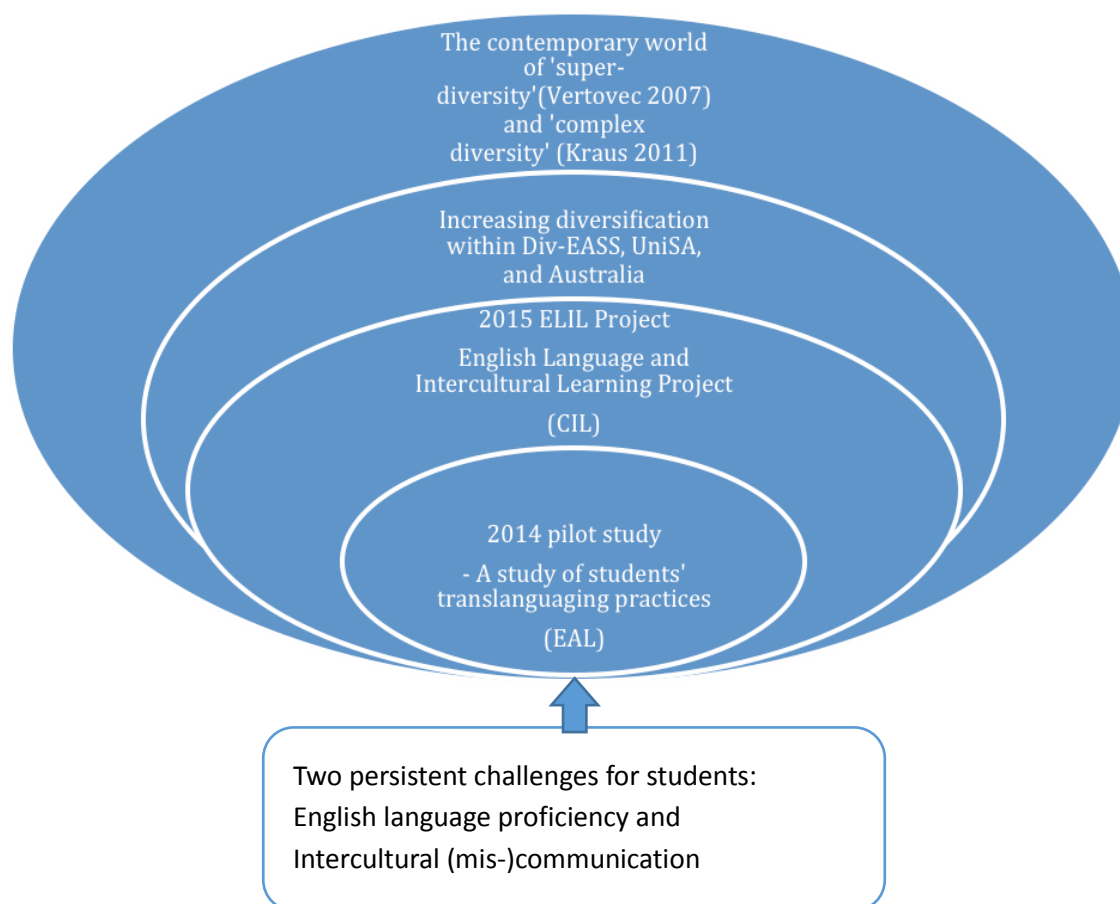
The contemporary world of 'super-diversity'(Vertovec 2007) and 'complex diversity' (Kraus 2011)

Increasing diversification within Div-EASS, UniSA, and Australia

2015 ELIL Project

English Language and Intercultural Learning Project

(CIL)

2014 pilot study

- A study of students' translanguaging practices

(EAL)

Two persistent challenges for students: English language proficiency and Intercultural (mis-)communication